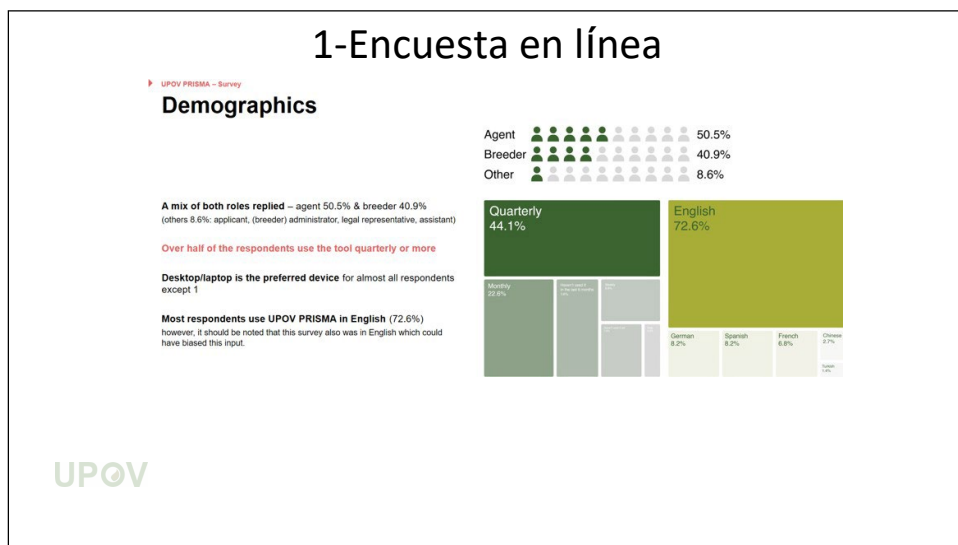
1-Encuesta en línea

UPOV PRISMA – Survey

Demographics

Agent 50.5%
Breeder 40.9%
Other 8.6%

A mix of both roles replied – agent 50.5% & breeder 40.9%
(others 8.6%: applicant, (breeder) administrator, legal representative, assistant)

Over half of the respondents use the tool quarterly or more

Desktop/laptop is the preferred device for almost all respondents except 1

Most respondents use UPOV PRISMA in English (72.6%)
however, it should be noted that this survey also was in English which could have biased this input.

Quarterly
44.1%

Monthly
22.8%

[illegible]

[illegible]

English
72.6%

German
8.2%

Spanish
8.2%

French
6.8%

Chinese
2.7%

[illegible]

UPOV